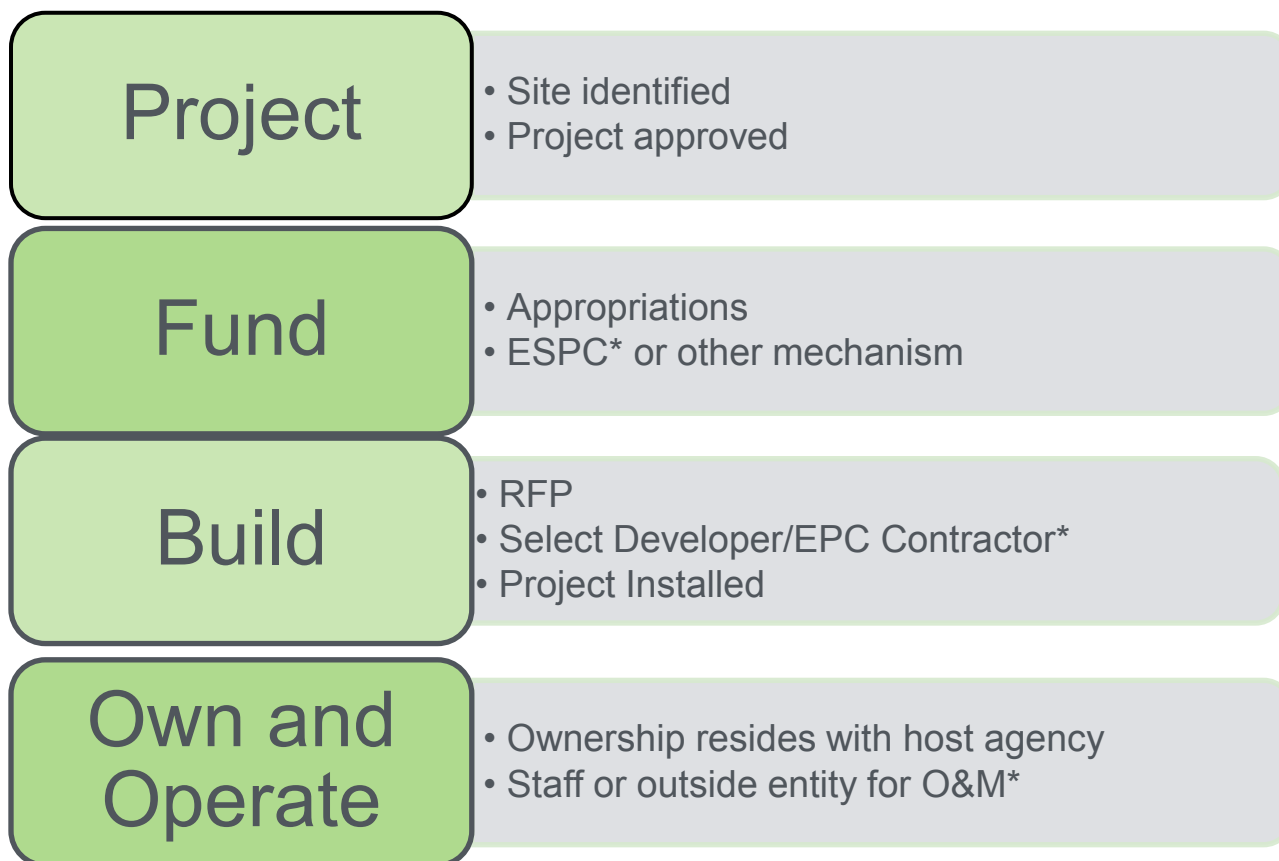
Project

• Site identified
• Project approved

Fund

• Appropriations
• ESPC* or other mechanism

Build

• RFP
• Select Developer/EPC Contractor*
• Project Installed

Own and Operate

• Ownership resides with host agency
• Staff or outside entity for O&M*